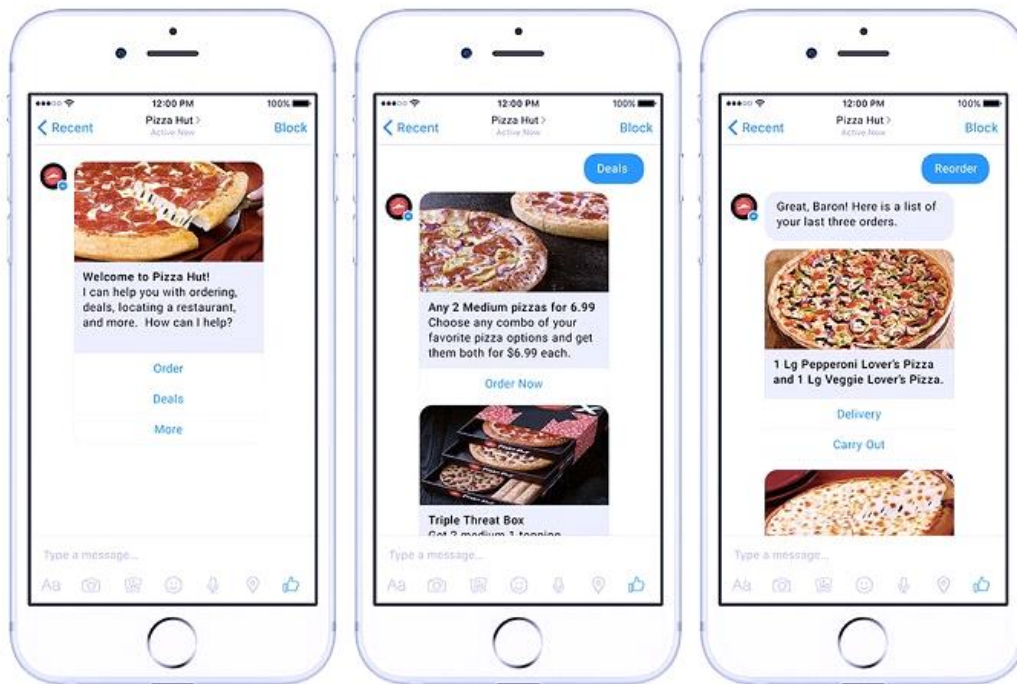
12:00 PM
100%
Recent
Pizza Hut
Active Now
Block

Welcome to Pizza Hut!
I can help you with ordering, deals, locating a restaurant, and more. How can I help?

Order
Deals
More

Type a message...
Aa

12:00 PM
100%
Recent
Pizza Hut
Active Now
Block

Deals

Any 2 Medium pizzas for 6.99
Choose any combo of your favorite pizza options and get them both for $6.99 each.

Order Now

Triple Threat Box
Get 2 medium 1 topping

Type a message...
Aa

12:00 PM
100%
Recent
Pizza Hut
Active Now
Block

Reorder

Great, Baron! Here is a list of your last three orders.

1 Lg Pepperoni Lover's Pizza and 1 Lg Veggie Lover's Pizza.

Delivery
Carry Out

Type a message...
Aa